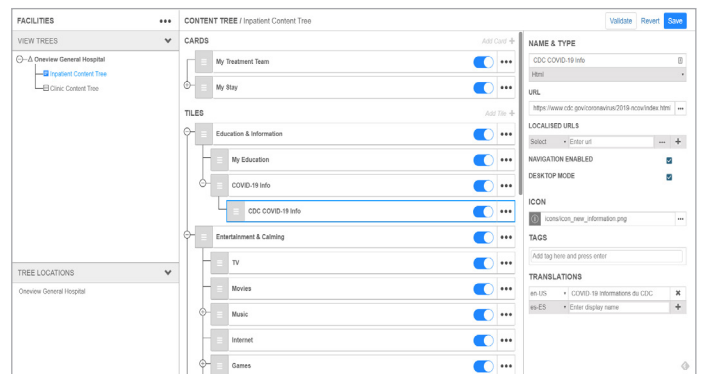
FACILITIES •••

VIEW TREES

Oneview General Hospital
Inpatient Content Tree
Clinic Content Tree

TREE LOCATIONS

Oneview General Hospital

CONTENT TREE / Inpatient Content Tree

Validate Revert Save

CARDS

Add Card +

My Treatment Team •••
My Stay •••

TILES

Add Tile +

Education & Information •••
My Education •••
COVID-19 Info •••
CDC COVID-19 Info •••
Entertainment & Calming •••
TV •••
Movies •••
Music •••
Internet •••
Games •••

NAME & TYPE

CDC COVID-19 Info
Html

URL

https://www.cdc.gov/coronavirus/2019-ncov/index.html •••

LOCALISED URLS

Select Enter url ••• +

NAVIGATION ENABLED

DESKTOP MODE

ICON

icons/icon_new_information.png •••

TAGS

Add tag here and press enter

TRANSLATIONS

en-US COVID-19 Informations du CDC ✖
es-ES Enter display name +